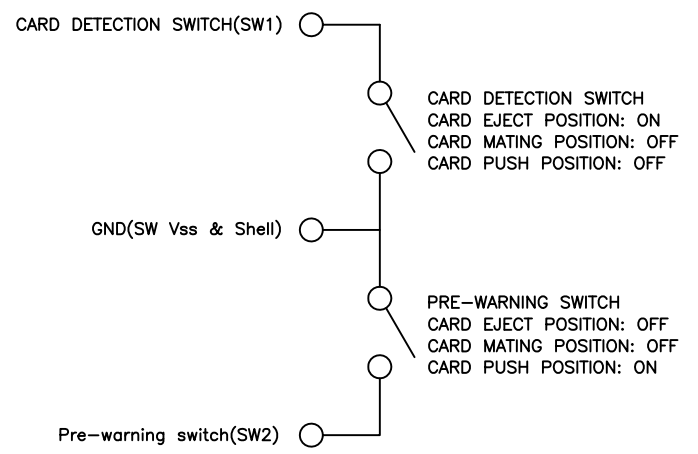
CARD DETECTION SWITCH(SW1)

CARD DETECTION SWITCH
CARD EJECT POSITION: ON
CARD MATING POSITION: OFF
CARD PUSH POSITION: OFF

GND(SW Vss & Shell)

PRE—WARNING SWITCH
CARD EJECT POSITION: OFF
CARD MATING POSITION: OFF
CARD PUSH POSITION: ON

Pre—warning switch(SW2)